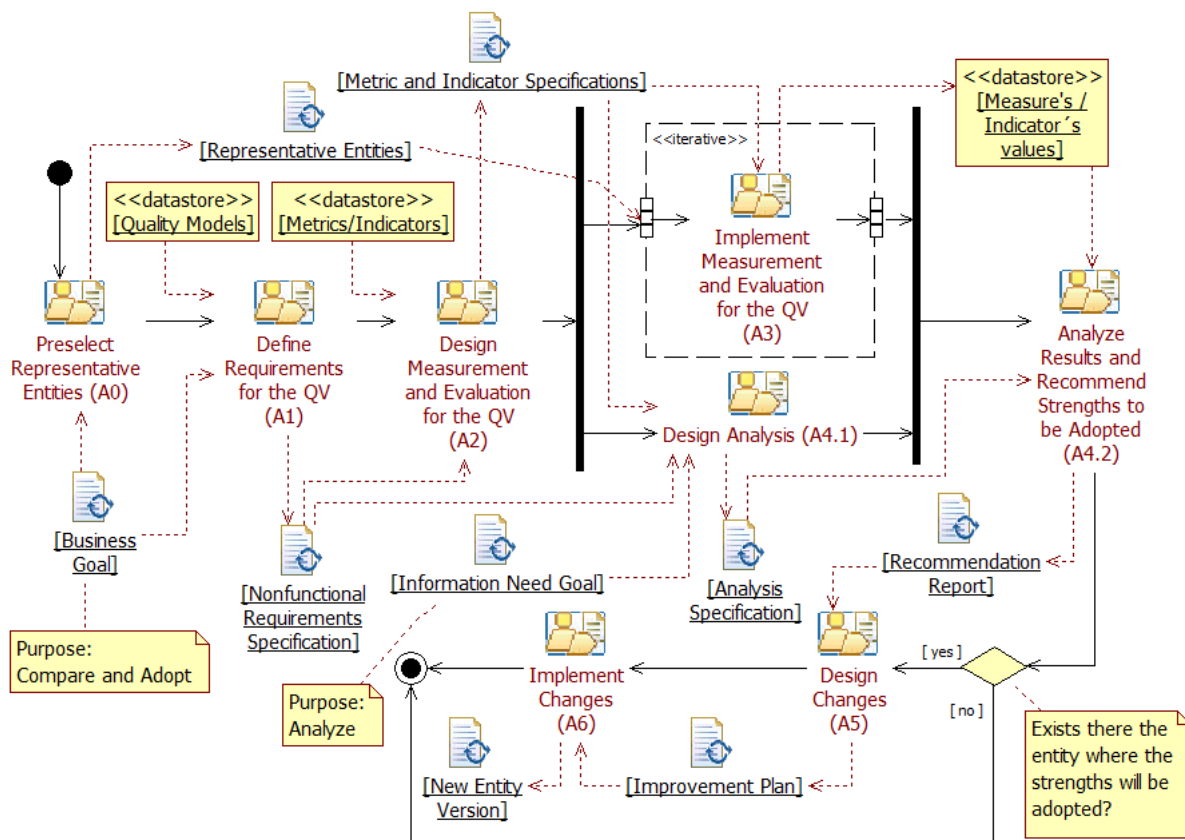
[Metric and Indicator Specifications]

<<datastore>> [Measure's / Indicator´s values]

[Representative Entities]

<<iterative>>

<<datastore>> [Quality Models]

<<datastore>> [Metrics/Indicators]

Implement Measurement and Evaluation for the QV (A3)

Preselect Representative Entities (A0)

Define Requirements for the QV (A1)

Design Measurement and Evaluation for the QV (A2)

Analyze Results and Recommend Strengths to be Adopted (A4.2)

Design Analysis (A4.1)

[Business Goal]

[Nonfunctional Requirements Specification]

[Information Need Goal]

[Analysis Specification]

[Recommendation Report]

Purpose: Compare and Adopt

Purpose: Analyze

Implement Changes (A6)

Design Changes (A5)

[ yes ]

[ no ]

Exists there the entity where the strengths will be adopted?

[New Entity Version]

[Improvement Plan]